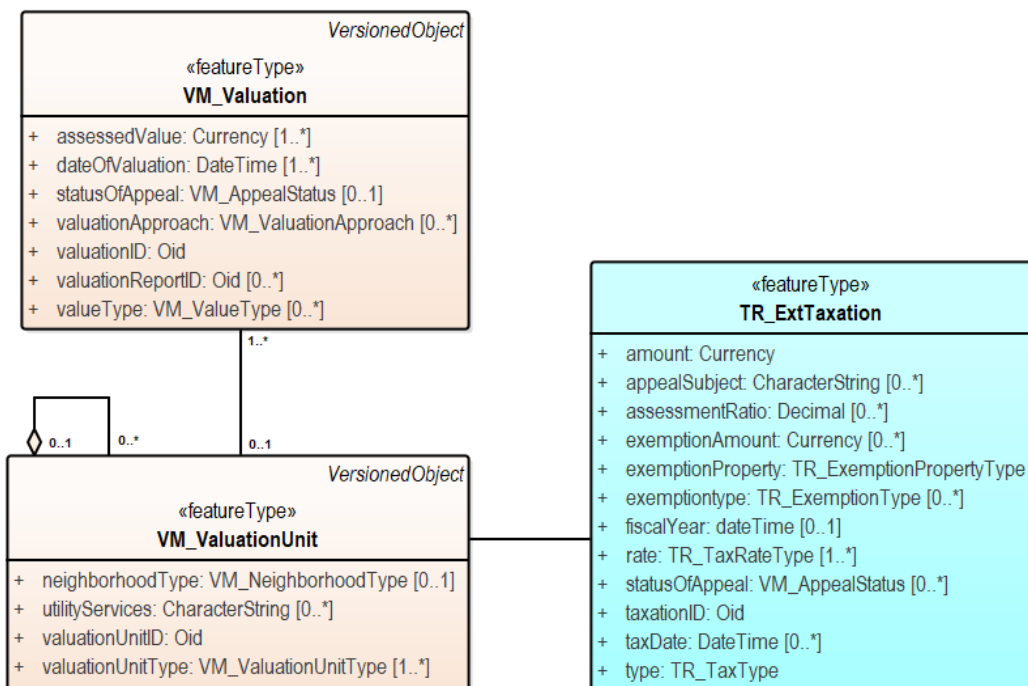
VersionedObject
«featureType»
VM_Valuation

+ assessedValue: Currency [1..*]
+ dateOfValuation: DateTime [1..*]
+ statusOfAppeal: VM_AppealStatus [0..1]
+ valuationApproach: VM_ValuationApproach [0..*]
+ valuationID: Oid
+ valuationReportID: Oid [0..*]
+ valueType: VM_ValueType [0..*]

1..*

0..1

0..*

0..1

VersionedObject
«featureType»
VM_ValuationUnit

+ neighborhoodType: VM_NeighborhoodType [0..1]
+ utilityServices: CharacterString [0..*]
+ valuationUnitID: Oid
+ valuationUnitType: VM_ValuationUnitType [1..*]

«featureType»
TR_ExtTaxation

+ amount: Currency
+ appealSubject: CharacterString [0..*]
+ assessmentRatio: Decimal [0..*]
+ exemptionAmount: Currency [0..*]
+ exemptionProperty: TR_ExemptionPropertyType
+ exemptiontype: TR_ExemptionType [0..*]
+ fiscalYear: dateTime [0..1]
+ rate: TR_TaxRateType [1..*]
+ statusOfAppeal: VM_AppealStatus [0..*]
+ taxationID: Oid
+ taxDate: DateTime [0..*]
+ type: TR_TaxType